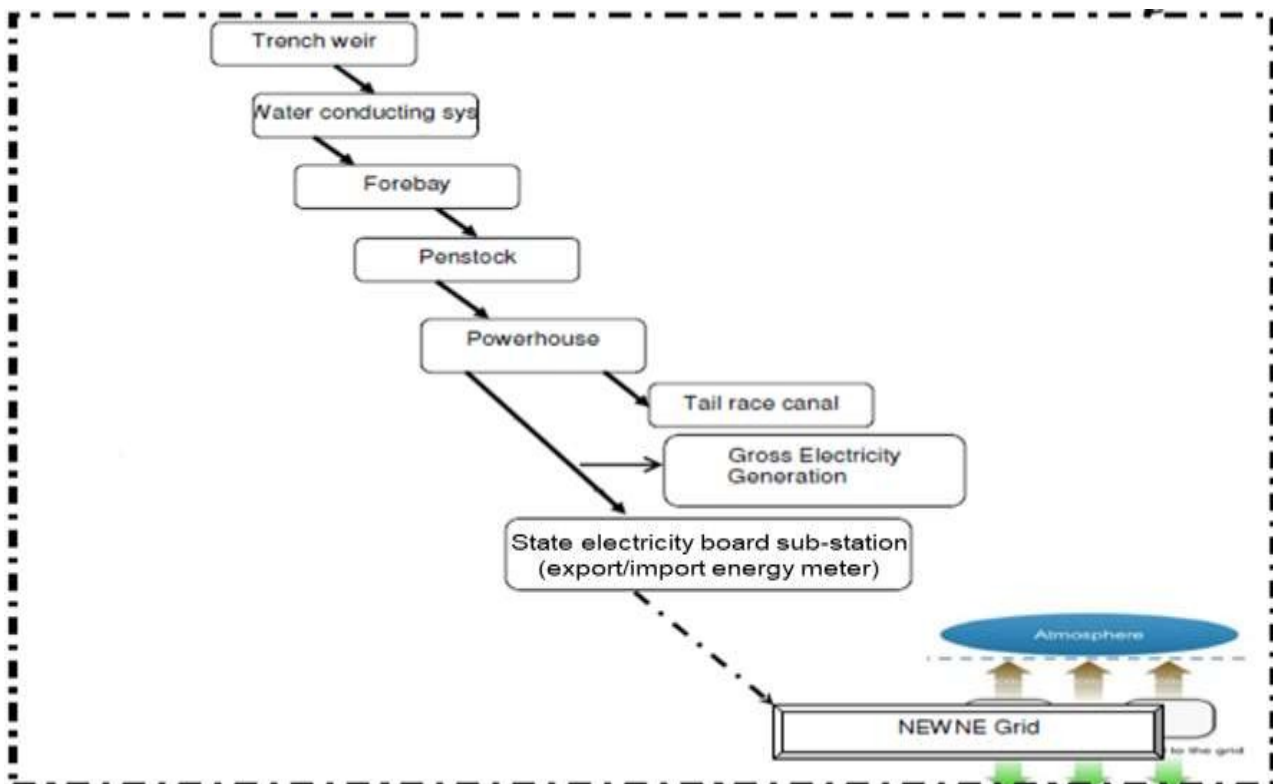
Trench weir

Water conducting sys

Forebay

Penstock

Powerhouse

Tail race canal

Gross Electricity Generation

State electricity board sub-station (export/import energy meter)

Atmosphere

NEWNE Grid

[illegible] to the grid